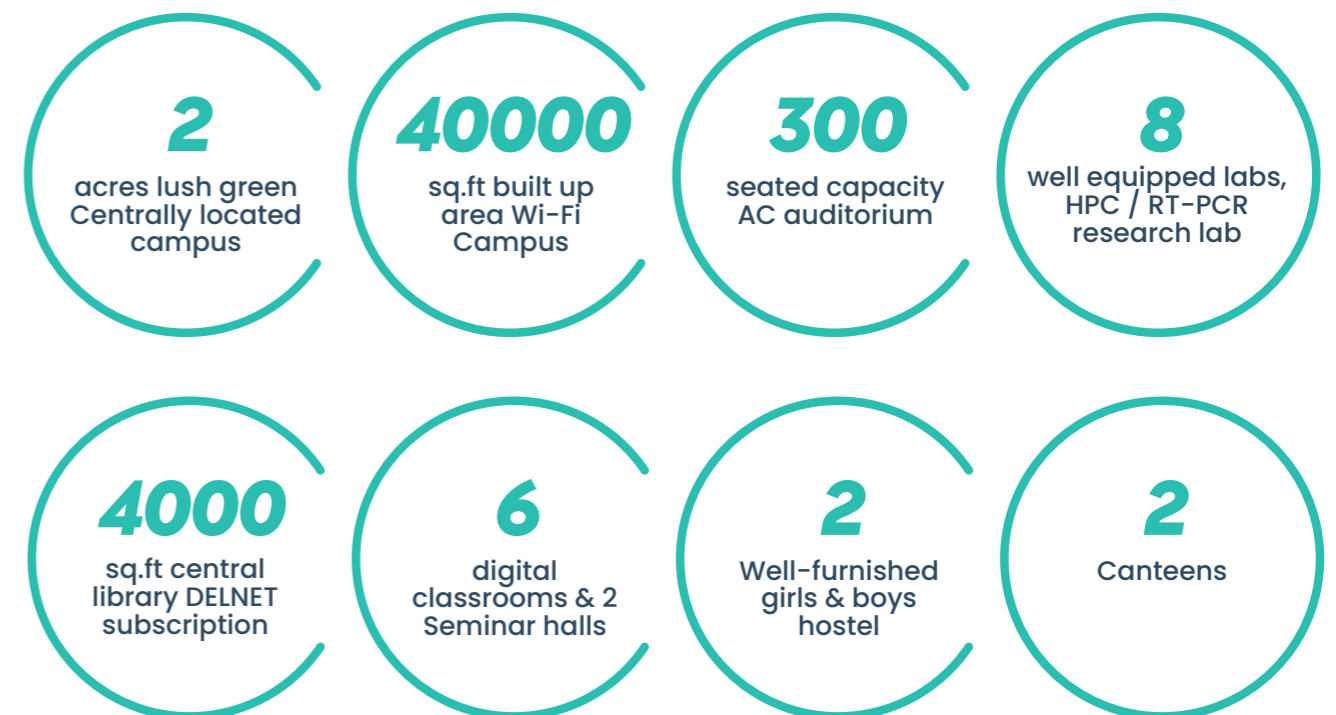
2
acres lush green Centrally located campus

40000
sq.ft built up area Wi-Fi Campus

300
seated capacity AC auditorium

8
well equipped labs, HPC / RT-PCR research lab

4000
sq.ft central library DELNET subscription

6
digital classrooms & 2 Seminar halls

2
Well-furnished girls & boys hostel

2
Canteens